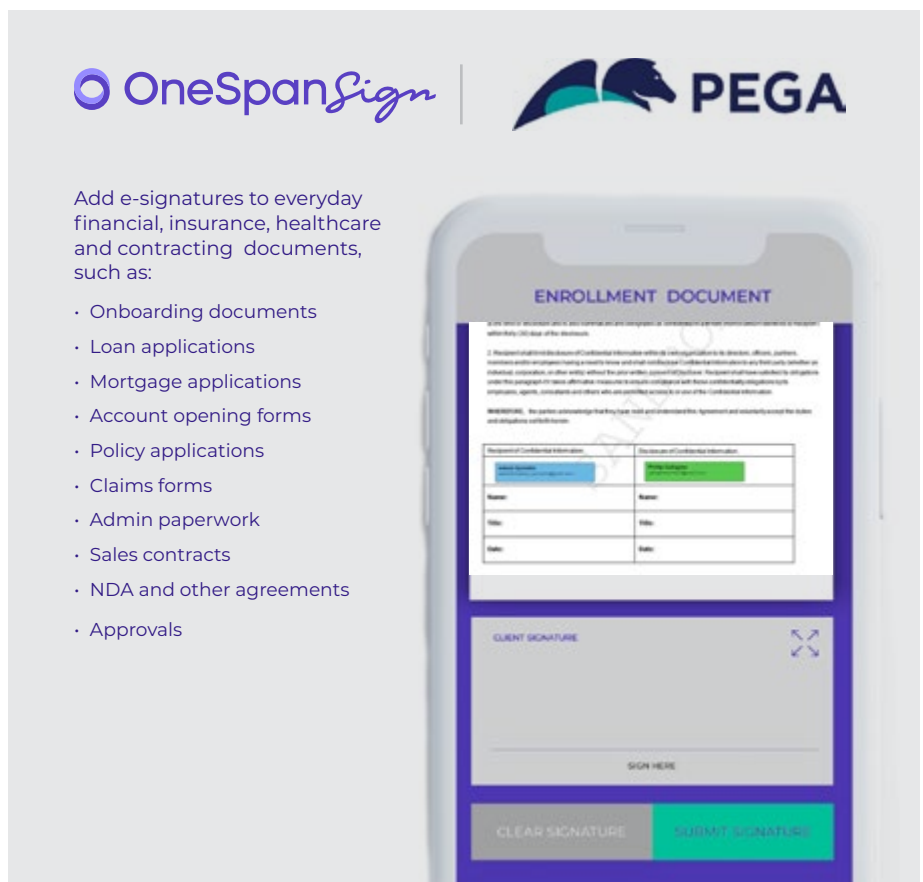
OneSpan Sign

PEGA

Add e-signatures to everyday financial, insurance, healthcare and contracting documents, such as:

• Onboarding documents
• Loan applications
• Mortgage applications
• Account opening forms
• Policy applications
• Claims forms
• Admin paperwork
• Sales contracts
• NDA and other agreements
• Approvals

ENROLLMENT DOCUMENT

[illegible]

| Recipient of Confidential Information | Discloser of Confidential Information |
|---|---|
| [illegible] | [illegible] |
| Name: | Name: |
| Title: | Title: |
| Date: | Date: |

CLIENT SIGNATURE

SIGN HERE

CLEAR SIGNATURE

SUBMIT SIGNATURE